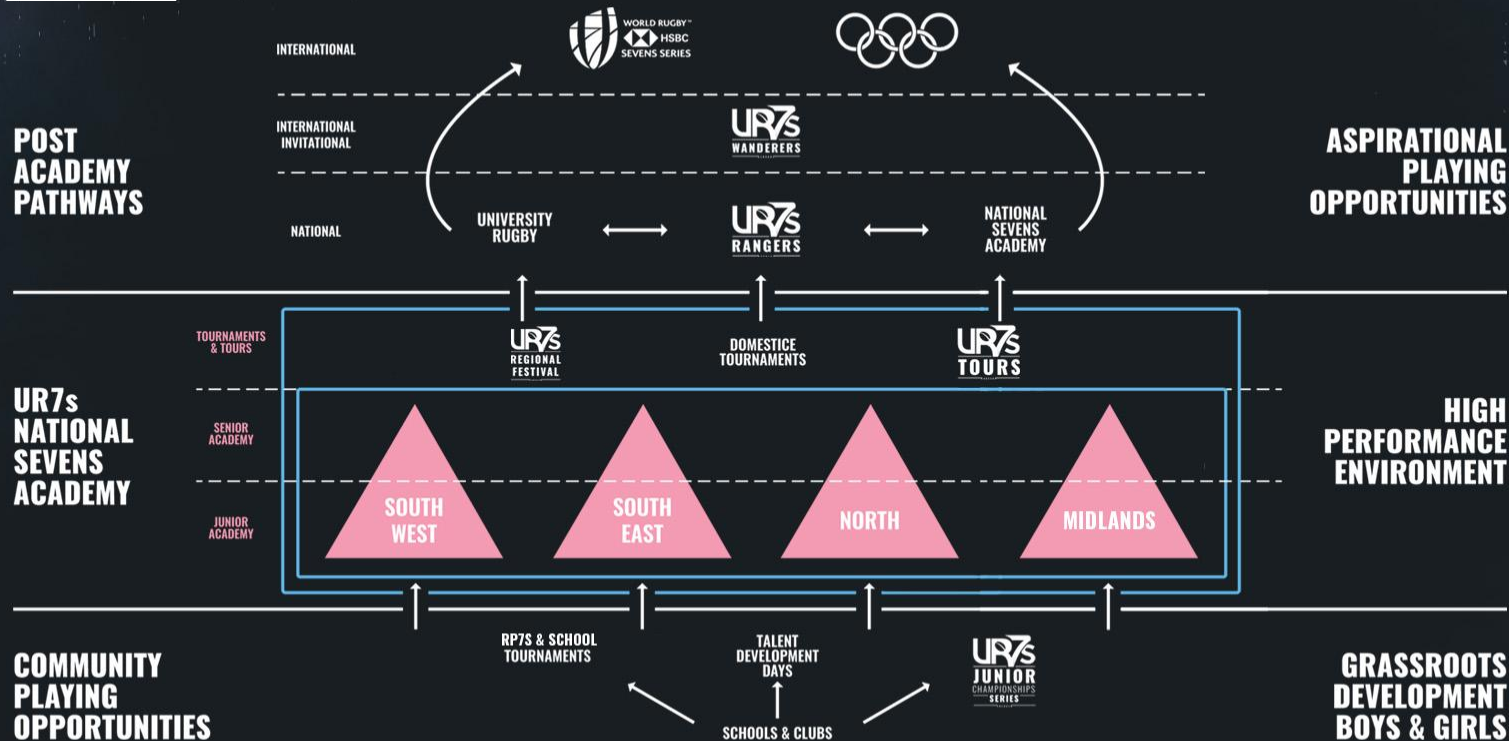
INTERNATIONAL

WORLD RUGBY™ HSBC SEVENS SERIES

INTERNATIONAL INVITATIONAL

UR7s WANDERERS

POST ACADEMY PATHWAYS

ASPIRATIONAL PLAYING OPPORTUNITIES

NATIONAL

UNIVERSITY RUGBY

UR7s RANGERS

NATIONAL SEVENS ACADEMY

TOURNAMENTS & TOURS

UR7s REGIONAL FESTIVAL

DOMESTICE TOURNAMENTS

UR7s TOURS

UR7s NATIONAL SEVENS ACADEMY

SENIOR ACADEMY

HIGH PERFORMANCE ENVIRONMENT

JUNIOR ACADEMY

SOUTH WEST

SOUTH EAST

NORTH

MIDLANDS

COMMUNITY PLAYING OPPORTUNITIES

RP7S & SCHOOL TOURNAMENTS

TALENT DEVELOPMENT DAYS

UR7s JUNIOR CHAMPIONSHIPS SERIES

GRASSROOTS DEVELOPMENT BOYS & GIRLS

SCHOOLS & CLUBS